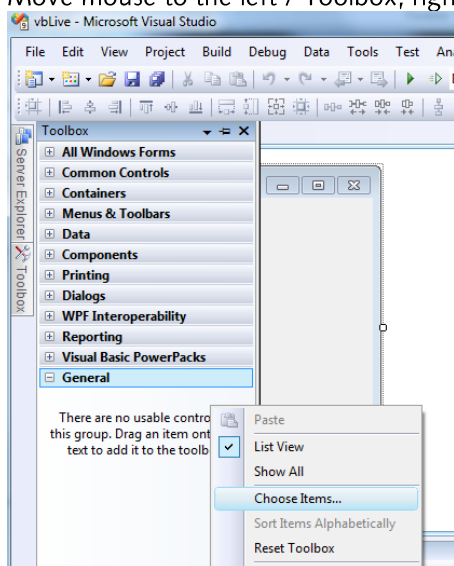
Move mouse to the left / Toolbox, righ

vbLive - Microsoft Visual Studio

File Edit View Project Build Debug Data Tools Test An

Server Explorer Toolbox

Toolbox

All Windows Forms
Common Controls
Containers
Menus & Toolbars
Data
Components
Printing
Dialogs
WPF Interoperability
Reporting
Visual Basic PowerPacks
General

There are no usable contro this group. Drag an item ont text to add it to the toolb

Paste
List View
Show All
Choose Items...
Sort Items Alphabetically
Reset Toolbox